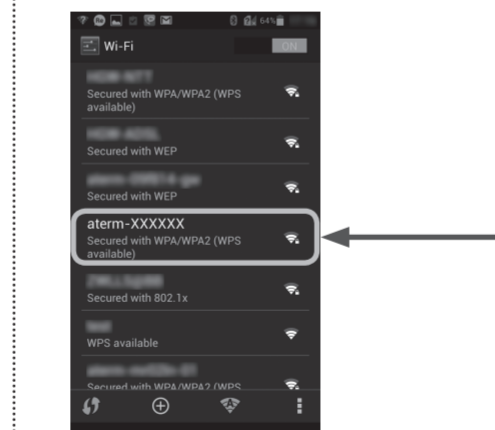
64%

Wi-Fi

ON

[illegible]
Secured with WPA/WPA2 (WPS available)

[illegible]
Secured with WEP

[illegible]
Secured with WEP

aterm-XXXXXX
Secured with WPA/WPA2 (WPS available)

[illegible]
Secured with 802.1x

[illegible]
WPS available

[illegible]
Secured with WPA/WPA2 (WPS